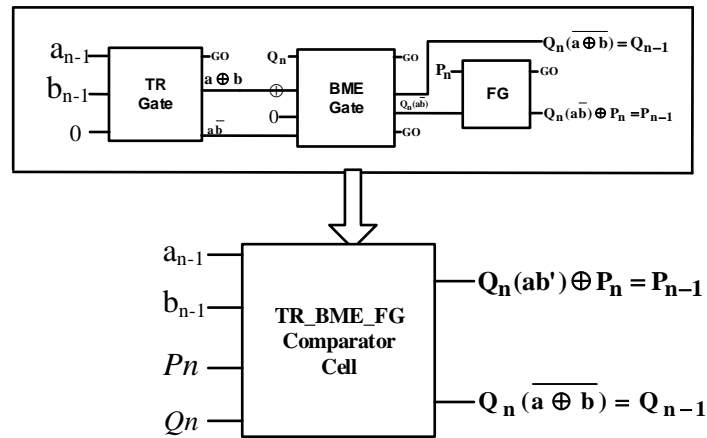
$a_{n-1}$
$b_{n-1}$
0
TR Gate
GO
$a \oplus b$
$a\bar{b}$
$Q_n$
$\oplus$
0
BME Gate
GO
$Q_n(a\bar{b})$
GO
$P_n$
FG
GO
$Q_n(\overline{a \oplus b}) = Q_{n-1}$
$Q_n(a\bar{b}) \oplus P_n = P_{n-1}$

$a_{n-1}$
$b_{n-1}$
$Pn$
$Qn$
TR_BME_FG Comparator Cell
$Q_n(ab') \oplus P_n = P_{n-1}$
$Q_n(\overline{a \oplus b}) = Q_{n-1}$